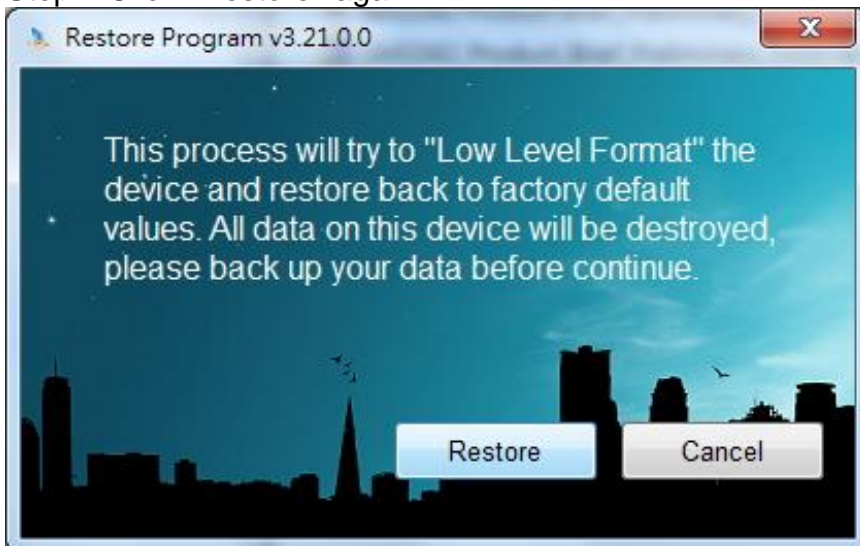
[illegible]

Restore Program v3.21.0.0

This process will try to "Low Level Format" the device and restore back to factory default values. All data on this device will be destroyed, please back up your data before continue.

Restore

Cancel